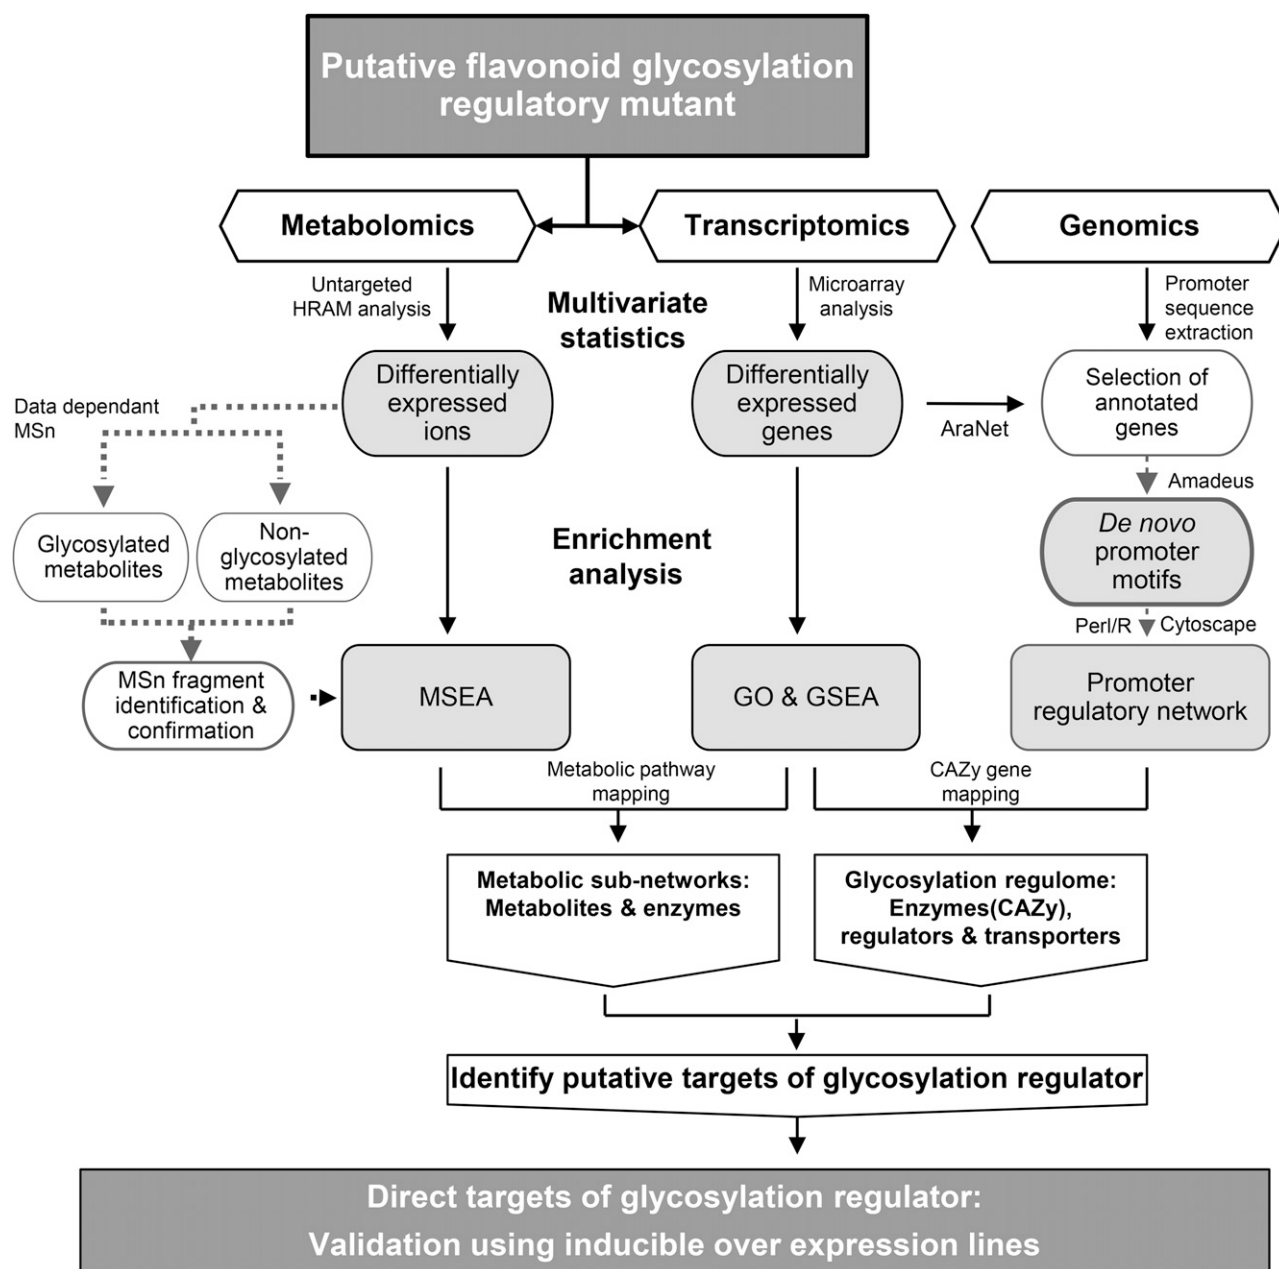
Putative flavonoid glycosylation regulatory mutant

Metabolomics

Transcriptomics

Genomics

Untargeted HRAM analysis

Multivariate statistics

Microarray analysis

Promoter sequence extraction

Differentially expressed ions

Differentially expressed genes

AraNet

Selection of annotated genes

Data dependant MSn

Amadeus

Glycosylated metabolites

Non-glycosylated metabolites

Enrichment analysis

De novo promoter motifs

Perl/R

Cytoscape

MSn fragment identification & confirmation

MSEA

GO & GSEA

Promoter regulatory network

Metabolic pathway mapping

CAZy gene mapping

Metabolic sub-networks: Metabolites & enzymes

Glycosylation regulome: Enzymes(CAZy), regulators & transporters

Identify putative targets of glycosylation regulator

Direct targets of glycosylation regulator: Validation using inducible over expression lines